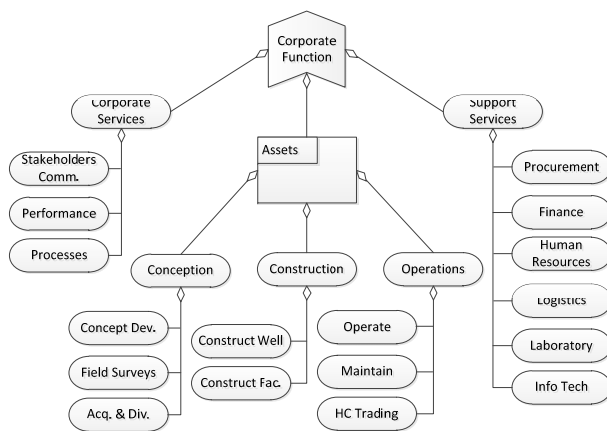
Corporate Function

Corporate Services

Stakeholders Comm.

Performance

Processes

Assets

Support Services

Procurement

Finance

Human Resources

Logistics

Laboratory

Info Tech

Conception

Construction

Operations

Concept Dev.

Field Surveys

Acq. & Div.

Construct Well

Construct Fac.

Operate

Maintain

HC Trading